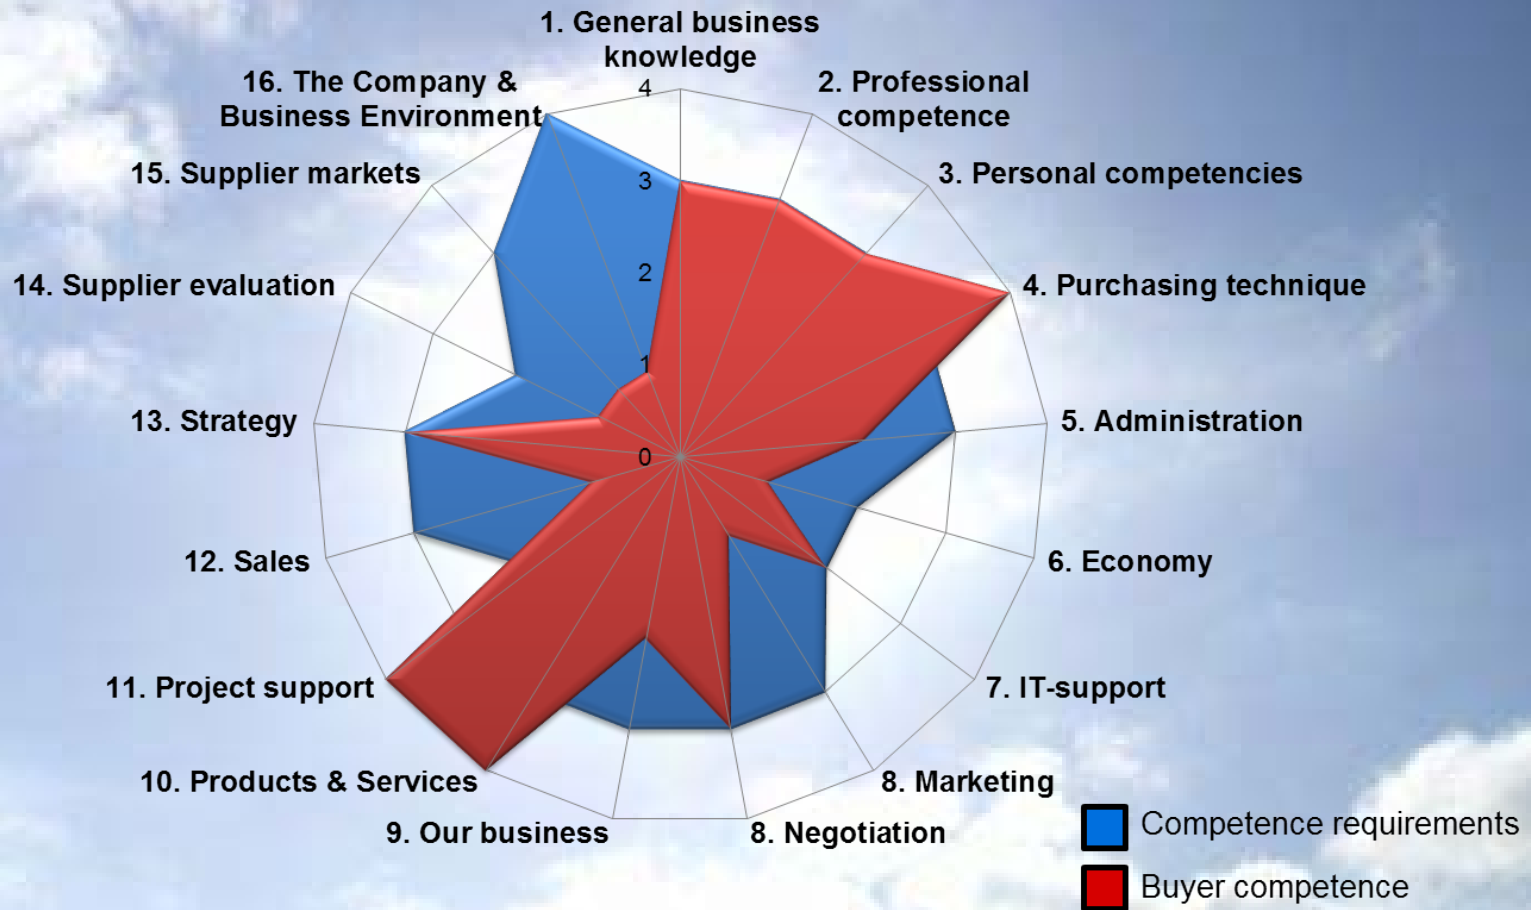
1. General business knowledge

2. Professional competence

3. Personal competencies

4. Purchasing technique

5. Administration

6. Economy

7. IT-support

8. Marketing

8. Negotiation

9. Our business

10. Products & Services

11. Project support

12. Sales

13. Strategy

14. Supplier evaluation

15. Supplier markets

16. The Company & Business Environment

4
3
2
1
0

Competence requirements
Buyer competence